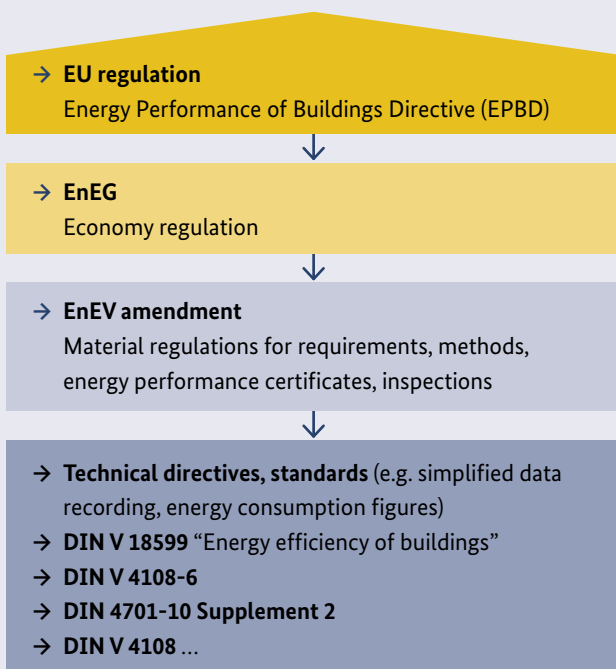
→ **EU regulation**
Energy Performance of Buildings Directive (EPBD)

→ **EnEG**
Economy regulation

→ **EnEV amendment**
Material regulations for requirements, methods, energy performance certificates, inspections

→ **Technical directives, standards** (e.g. simplified data recording, energy consumption figures)
→ **DIN V 18599** "Energy efficiency of buildings"
→ **DIN V 4108-6**
→ **DIN 4701-10 Supplement 2**
→ **DIN V 4108** ...